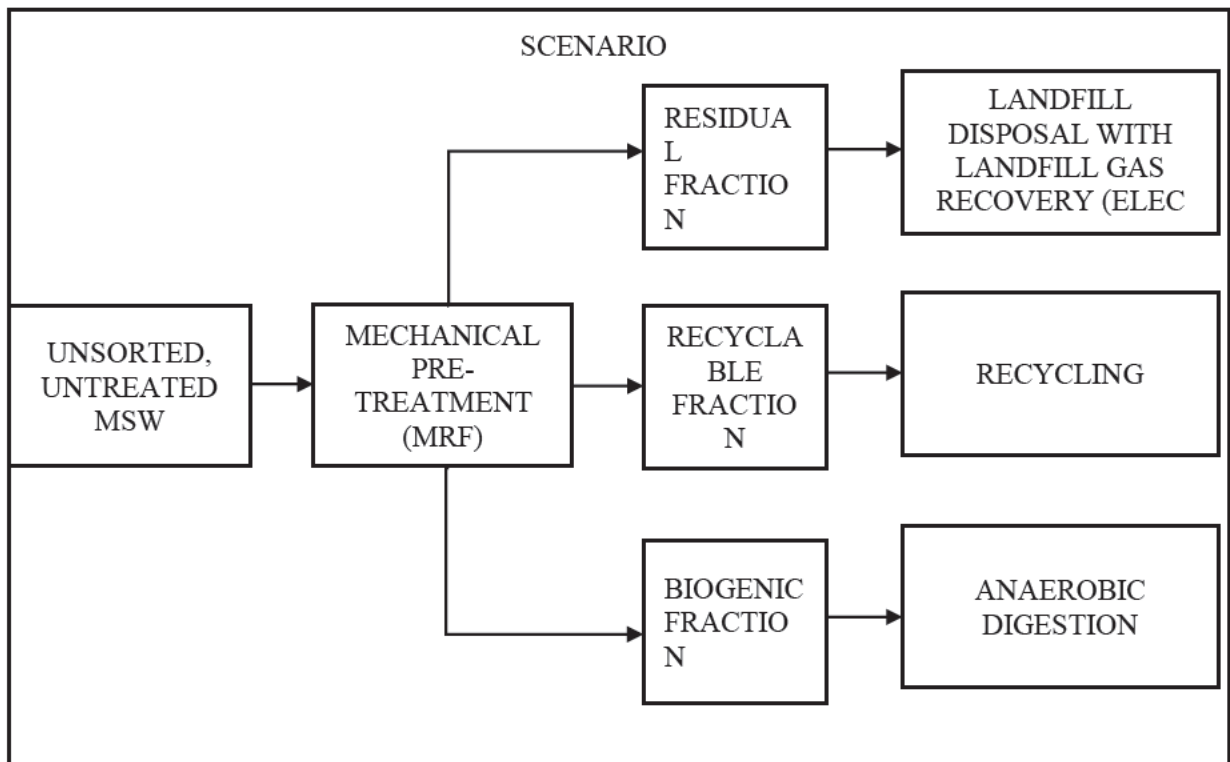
SCENARIO

UNSORTED, UNTREATED MSW

MECHANICAL PRE-TREATMENT (MRF)

RESIDUA L FRACTIO N

LANDFILL DISPOSAL WITH LANDFILL GAS RECOVERY (ELEC

RECYCLA BLE FRACTIO N

RECYCLING

BIOGENIC FRACTIO N

ANAEROBIC DIGESTION